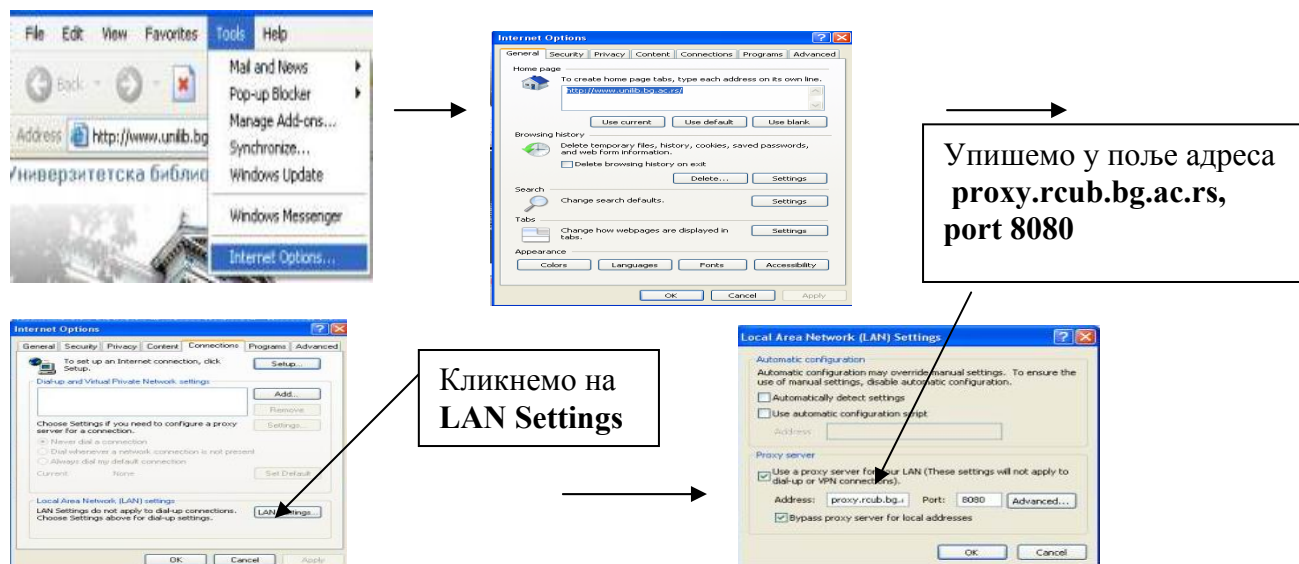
File Edit View Favorites Tools Help

Back

Address http://www.unilb.bg

Универзитетска библио

Mail and News
Pop-up Blocker
Manage Add-ons...
Synchronize...
Windows Update
Windows Messenger
Internet Options...

Internet Options

General Security Privacy Content Connections Programs Advanced

Home page
To create home page tabs, type each address on its own line.
http://www.unilib.bg.ac.rs/
Use current Use default Use blank

Browsing history
Delete temporary files, history, cookies, saved passwords, and web form information.
Delete browsing history on exit
Delete... Settings

Search
Change search defaults. Settings

Tabs
Change how webpages are displayed in tabs. Settings

Appearance
Colors Languages Fonts Accessibility

OK Cancel Apply

Упишемо у поље адреса
**proxy.rcub.bg.ac.rs,**
**port 8080**

Internet Options

General Security Privacy Content Connections Programs Advanced

To set up an Internet connection, click Setup. Setup...

Dial-up and Virtual Private Network settings
Add...
Remove
Choose Settings if you need to configure a proxy server for a connection. Settings...
Never dial a connection
Dial whenever a network connection is not present
Always dial my default connection
Current None Set Default

Local Area Network (LAN) settings
LAN Settings do not apply to dial-up connections. Choose Settings above for dial-up settings. LAN settings...

OK Cancel Apply

Кликнемо на
**LAN Settings**

Local Area Network (LAN) Settings

Automatic configuration
Automatic configuration may override manual settings. To ensure the use of manual settings, disable automatic configuration.
Automatically detect settings
Use automatic configuration script
Address

Proxy server
Use a proxy server for your LAN (These settings will not apply to dial-up or VPN connections).
Address: proxy.rcub.bg.a Port: 8080 Advanced...
Bypass proxy server for local addresses

OK Cancel